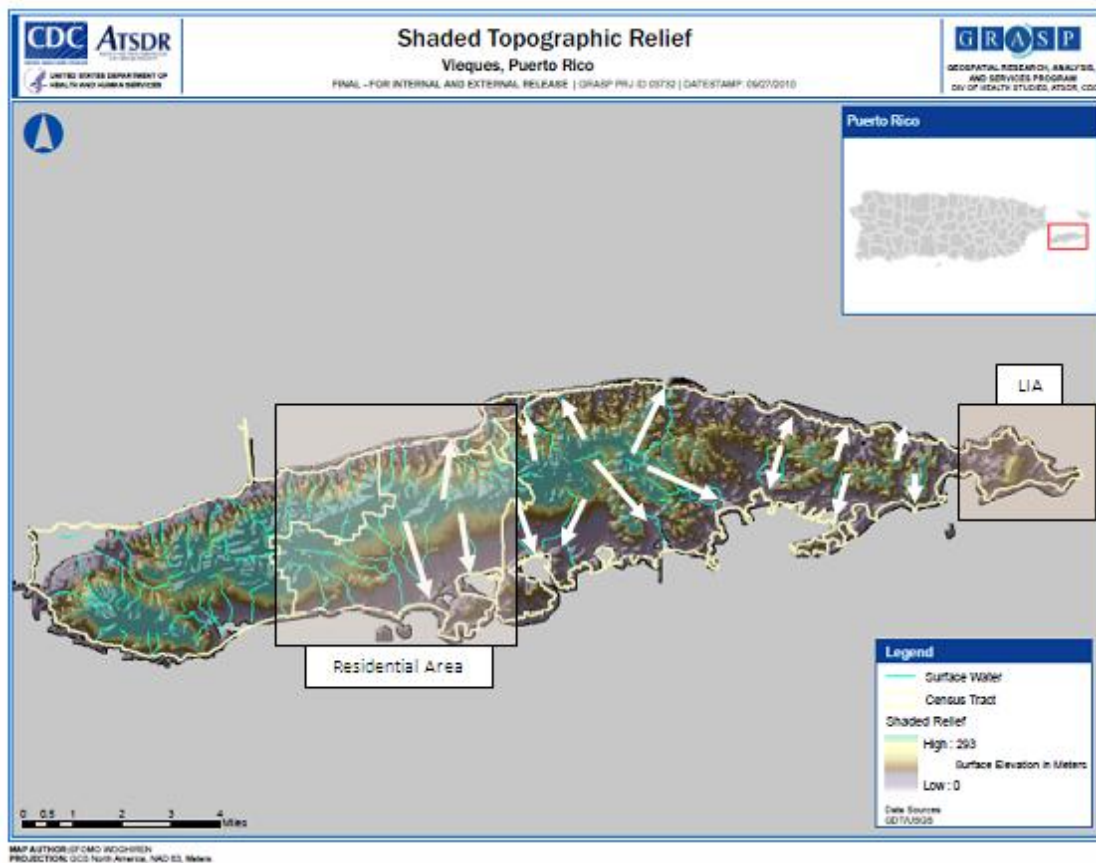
CDC ATSDR
UNITED STATES DEPARTMENT OF HEALTH AND HUMAN SERVICES

Shaded Topographic Relief
Vieques, Puerto Rico
FINAL - FOR INTERNAL AND EXTERNAL RELEASE | GRASP PRJ ID 09732 | DATESTAMP: 09/27/2010

GRASP
GEOSPATIAL RESEARCH, ANALYSIS, AND SERVICES PROGRAM
DIV OF HEALTH STUDIES, ATSDR, CDC

Puerto Rico

LIA

Residential Area

Legend
Surface Water
Census Tract
Shaded Relief
High : 293
Surface Elevation in Meters
Low : 0
Data Sources
GDT/USGS

0 0.5 1 2 3 4 Miles

MAP AUTHOR: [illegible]
PROJECTION: GCS North America, NAD 83, Meters